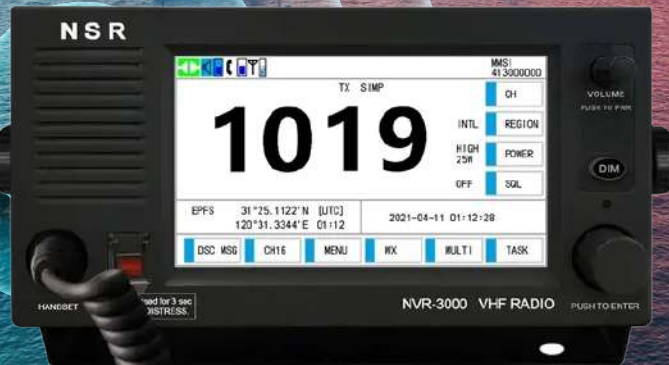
NSR

MMSI
413000000

TX SIMP

1019

CH

INTL REGION

HIGH 25W POWER

OFF SQL

EPFS 31°25.1122'N [UTC]
120°31.3344'E 01:12

2021-04-11 01:12:28

DSC MSG CH16 MENU WX MULTI TASK

VOLUME
PUSH TO PWR

DIM

HANDSET

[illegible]sed for 3 sec
DISTRESS.

NVR-3000 VHF RADIO

PUSH TO ENTER